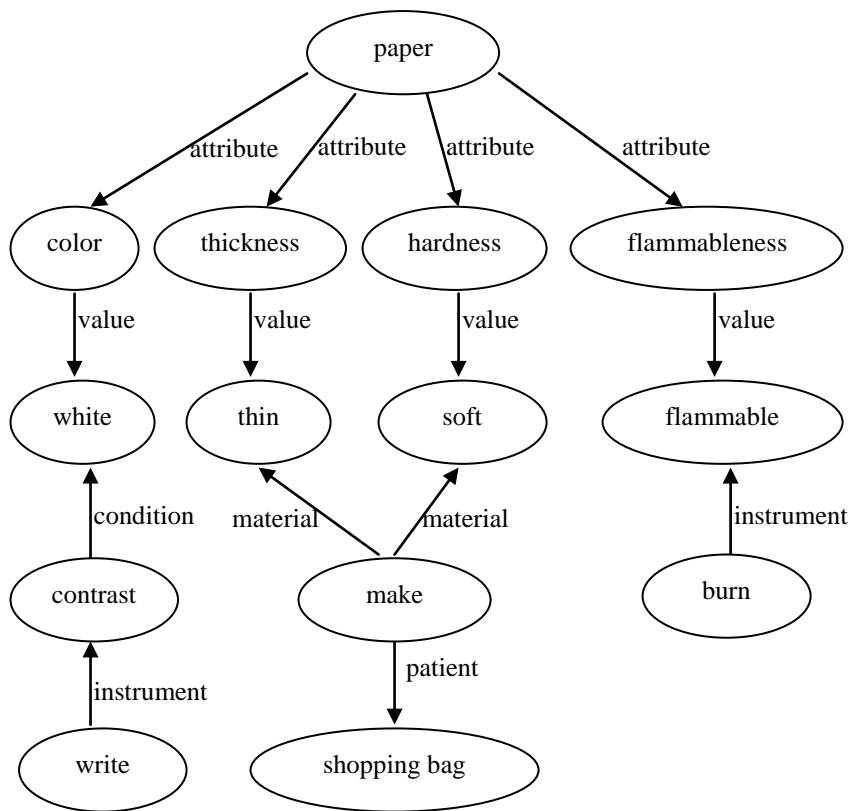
paper

attribute attribute attribute attribute

color thickness hardness flammableness

value value value value

white thin soft flammable

condition material material instrument

contrast make burn

instrument patient

write shopping bag